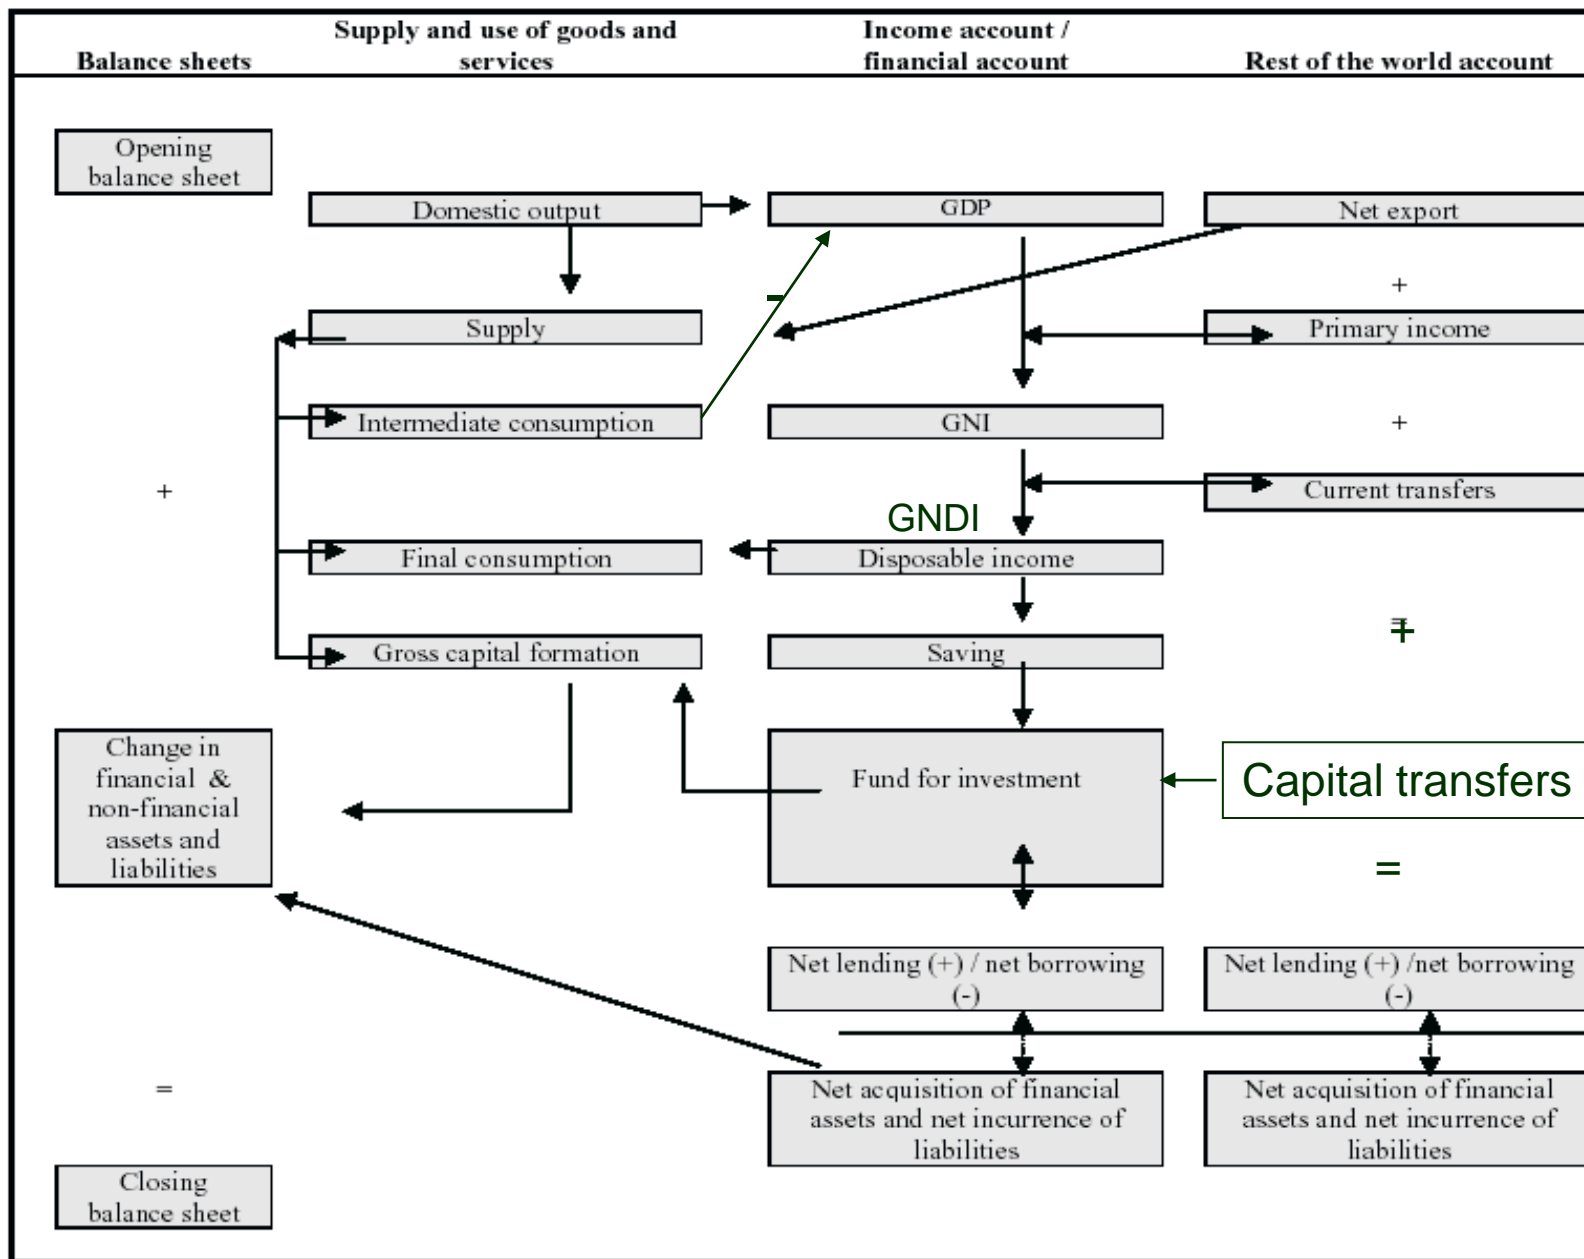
Balance sheets

Supply and use of goods and services

Income account / financial account

Rest of the world account

Opening balance sheet

Domestic output

GDP

Net export

–

+

Supply

Primary income

Intermediate consumption

GNI

+

+

Current transfers

GNDI

Final consumption

Disposable income

+

Gross capital formation

Saving

Change in financial & non-financial assets and liabilities

Fund for investment

Capital transfers

=

Net lending (+) / net borrowing (-)

Net lending (+) /net borrowing (-)

=

Net acquisition of financial assets and net incurrence of liabilities

Net acquisition of financial assets and net incurrence of liabilities

Closing balance sheet